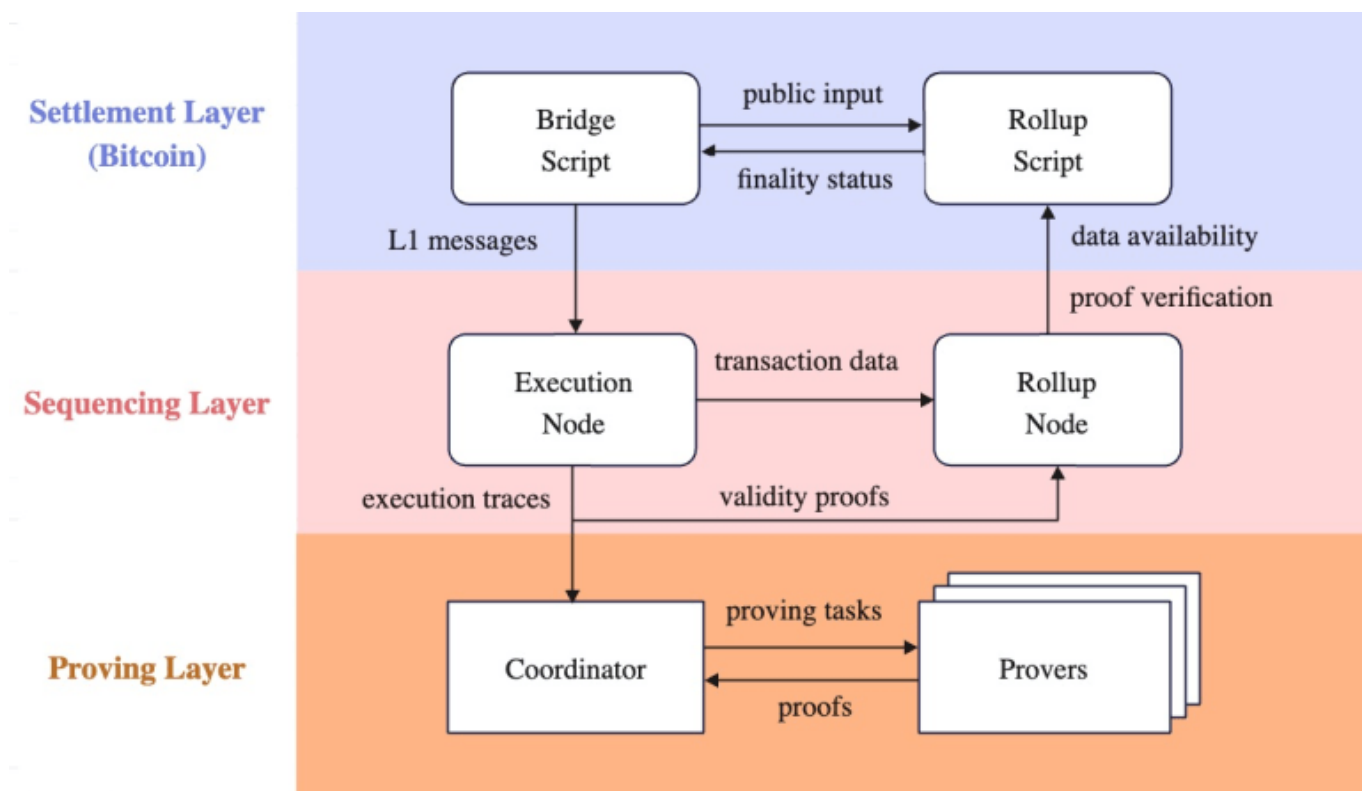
Settlement Layer (Bitcoin)

Bridge Script

public input

finality status

Rollup Script

L1 messages

data availability

proof verification

Sequencing Layer

Execution Node

transaction data

Rollup Node

execution traces

validity proofs

Proving Layer

Coordinator

proving tasks

proofs

Provers